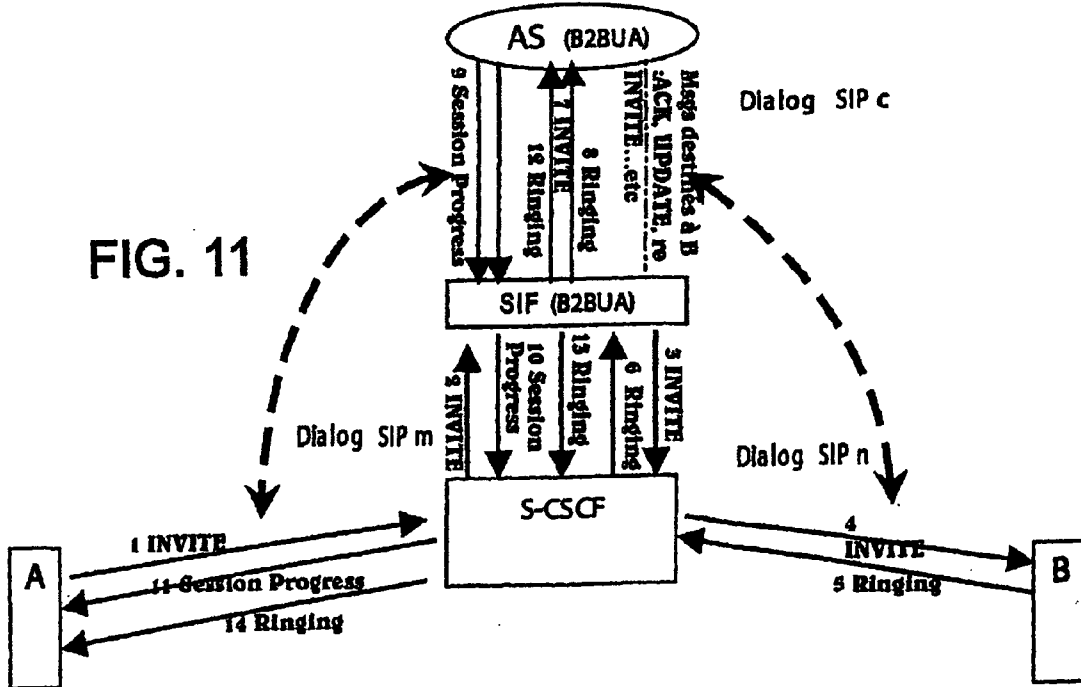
AS (B2BUA)

9 Session Progress
12 Ringing
7 INVITE
8 Ringing
Msgs destinés à B :ACK, UPDATE, re INVITE...etc

Dialog SIP c

FIG. 11

SIF (B2BUA)

2 INVITE
10 Session Progress
13 Ringing
6 Ringing
3 INVITE

Dialog SIP m

Dialog SIP n

S-CSCF

A

1 INVITE
11 Session Progress
14 Ringing

4 INVITE
5 Ringing

B